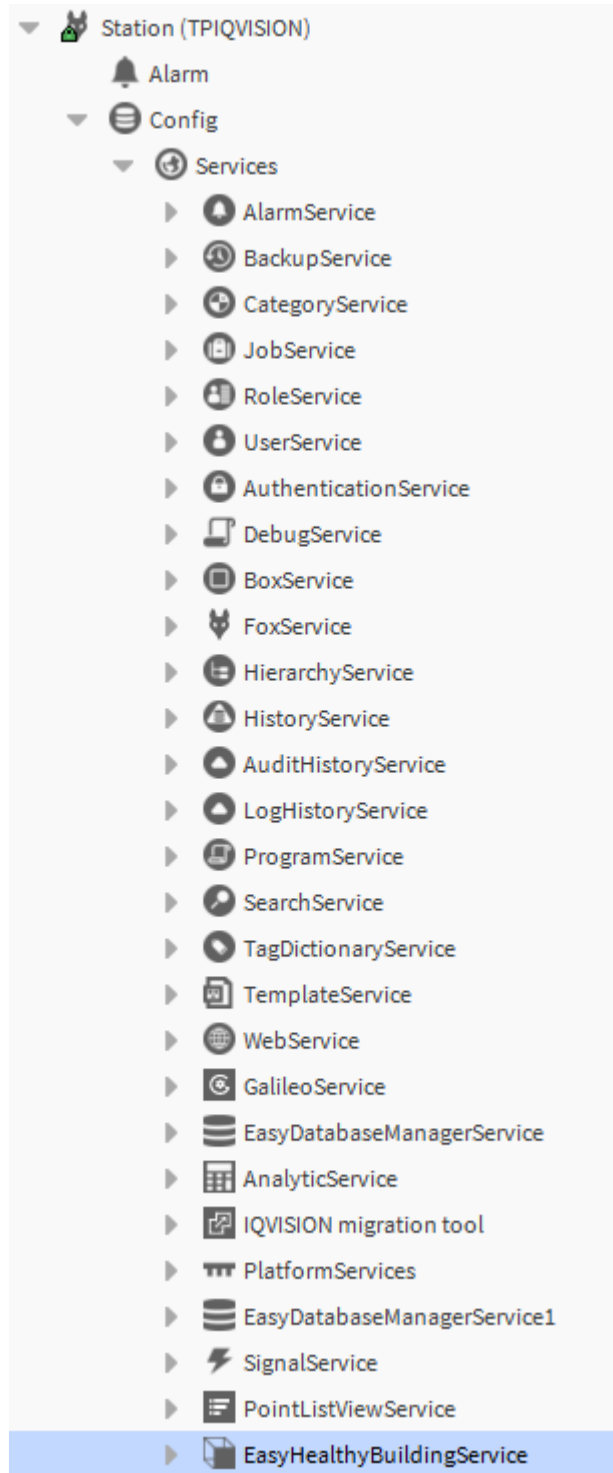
Station (TPIQVISION)
Alarm
Config
Services
AlarmService
BackupService
CategoryService
JobService
RoleService
UserService
AuthenticationService
DebugService
BoxService
FoxService
HierarchyService
HistoryService
AuditHistoryService
LogHistoryService
ProgramService
SearchService
TagDictionaryService
TemplateService
WebService
GalileoService
EasyDatabaseManagerService
AnalyticService
IQVISION migration tool
PlatformServices
EasyDatabaseManagerService1
SignalService
PointListViewService
EasyHealthyBuildingService